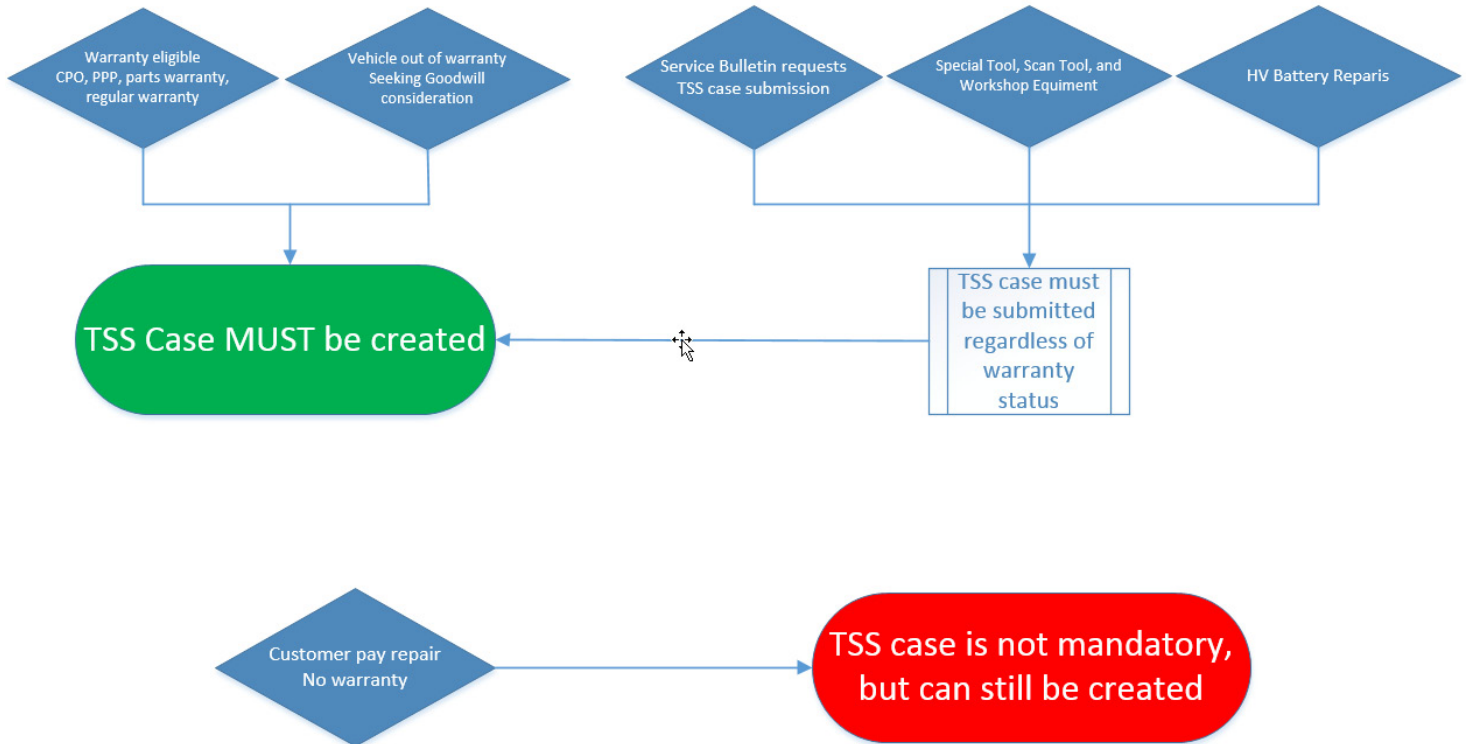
Warranty eligible
CPO, PPP, parts warranty, regular warranty

Vehicle out of warranty
Seeking Goodwill consideration

Service Bulletin requests TSS case submission

Special Tool, Scan Tool, and Workshop Equiment

HV Battery Reparis

TSS Case MUST be created

TSS case must be submitted regardless of warranty status

Customer pay repair
No warranty

TSS case is not mandatory, but can still be created